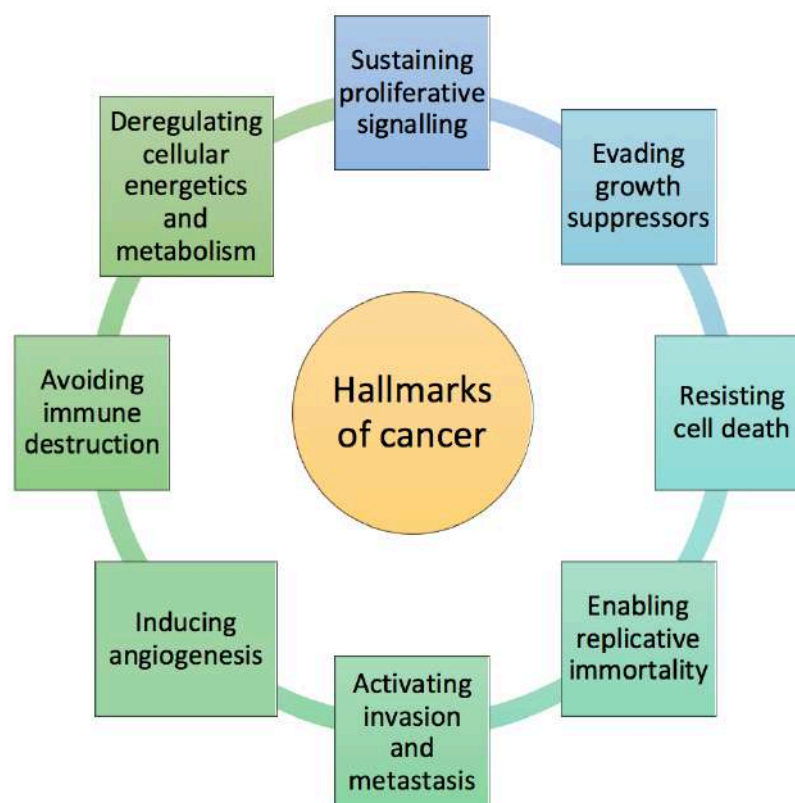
Hallmarks of cancer

Sustaining proliferative signalling

Evading growth suppressors

Resisting cell death

Enabling replicative immortality

Activating invasion and metastasis

Inducing angiogenesis

Avoiding immune destruction

Deregulating cellular energetics and metabolism